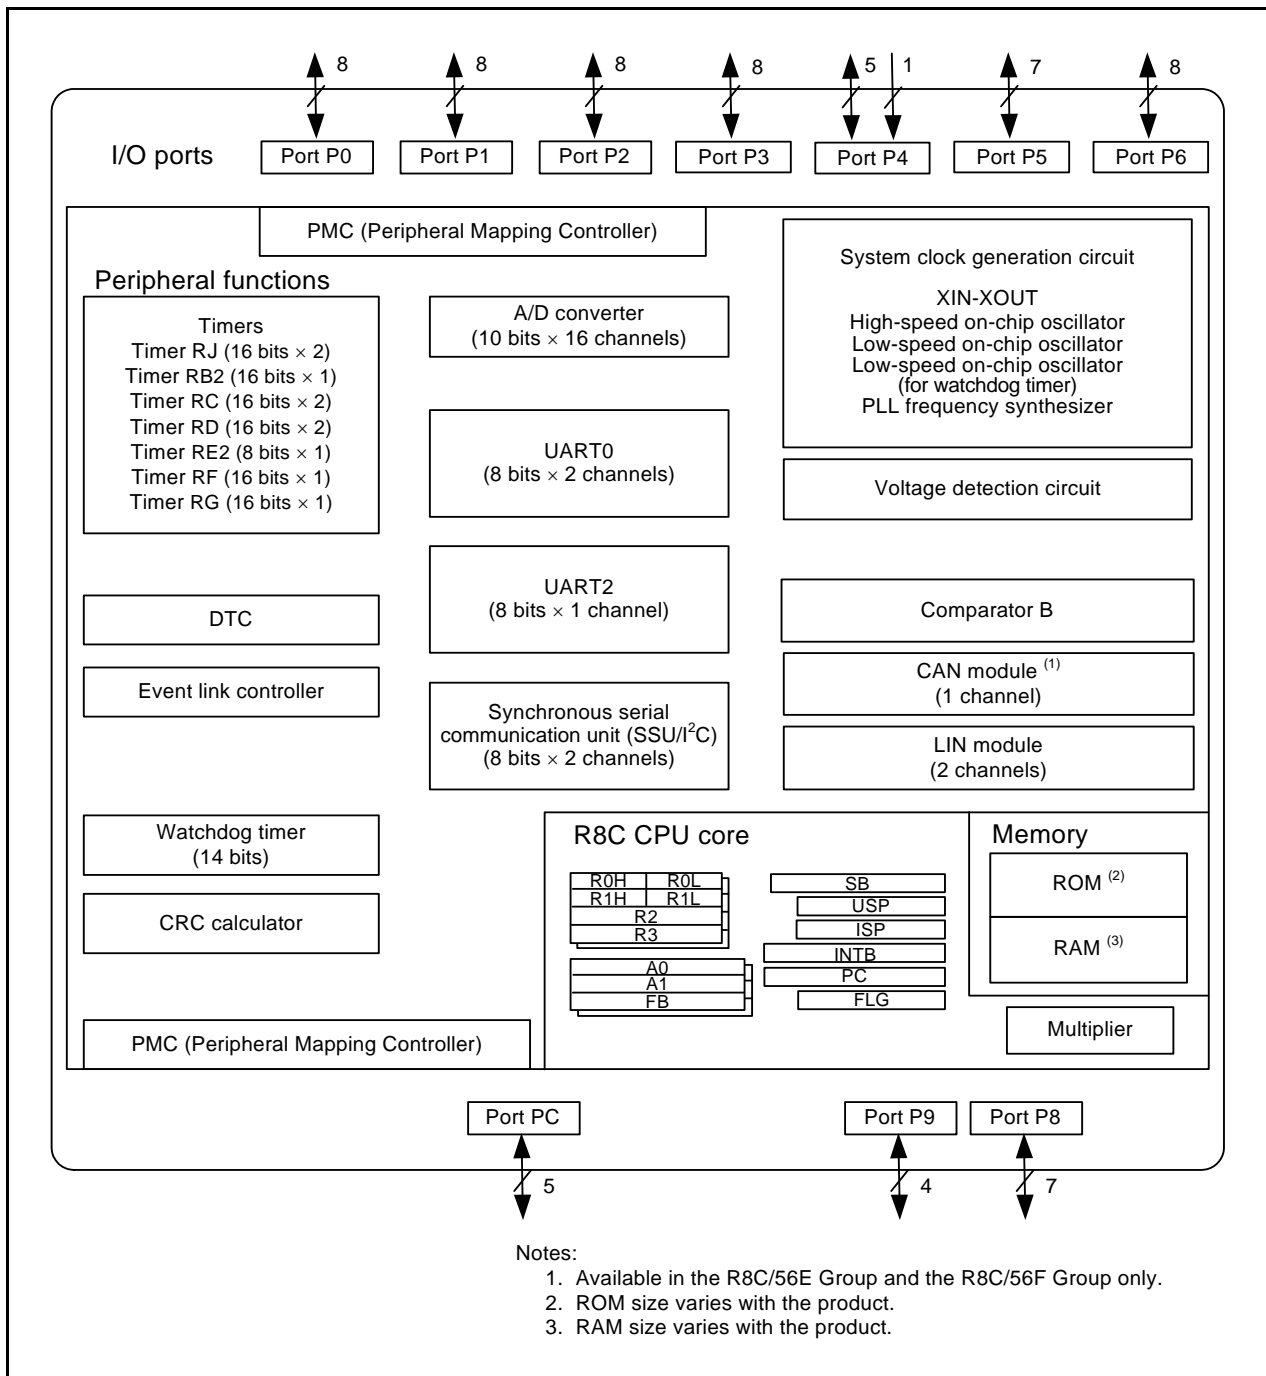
8 8 8 8 5 1 7 8

I/O ports Port P0 Port P1 Port P2 Port P3 Port P4 Port P5 Port P6

PMC (Peripheral Mapping Controller)

Peripheral functions

Timers
Timer RJ (16 bits × 2)
Timer RB2 (16 bits × 1)
Timer RC (16 bits × 2)
Timer RD (16 bits × 2)
Timer RE2 (8 bits × 1)
Timer RF (16 bits × 1)
Timer RG (16 bits × 1)

A/D converter
(10 bits × 16 channels)

UART0
(8 bits × 2 channels)

UART2
(8 bits × 1 channel)

Synchronous serial communication unit (SSU/I$^2$C)
(8 bits × 2 channels)

System clock generation circuit

XIN-XOUT
High-speed on-chip oscillator
Low-speed on-chip oscillator
Low-speed on-chip oscillator
(for watchdog timer)
PLL frequency synthesizer

Voltage detection circuit

Comparator B

CAN module $^{(1)}$
(1 channel)

LIN module
(2 channels)

DTC

Event link controller

Watchdog timer
(14 bits)

CRC calculator

PMC (Peripheral Mapping Controller)

R8C CPU core

R0H R0L
R1H R1L
R2
R3
A0
A1
FB

SB
USP
ISP
INTB
PC
FLG

Memory

ROM $^{(2)}$

RAM $^{(3)}$

Multiplier

Port PC Port P9 Port P8

5 4 7

Notes:
1. Available in the R8C/56E Group and the R8C/56F Group only.
2. ROM size varies with the product.
3. RAM size varies with the product.